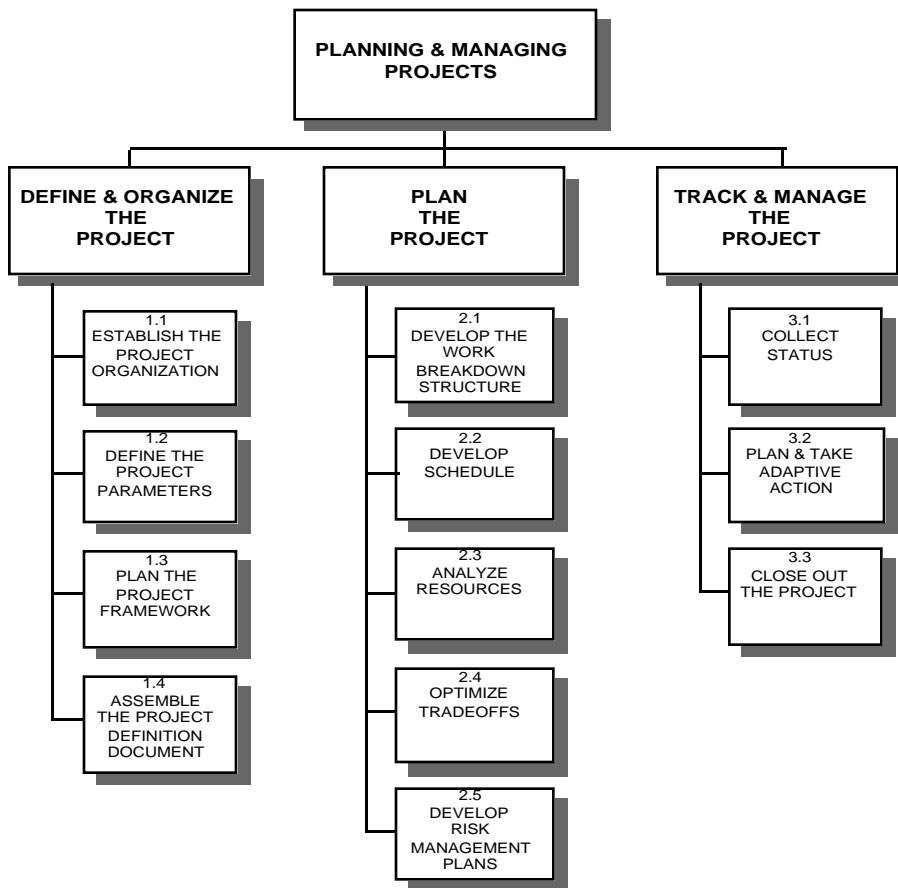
PLANNING & MANAGING PROJECTS

DEFINE & ORGANIZE THE PROJECT

1.1 ESTABLISH THE PROJECT ORGANIZATION

1.2 DEFINE THE PROJECT PARAMETERS

1.3 PLAN THE PROJECT FRAMEWORK

1.4 ASSEMBLE THE PROJECT DEFINITION DOCUMENT

PLAN THE PROJECT

2.1 DEVELOP THE WORK BREAKDOWN STRUCTURE

2.2 DEVELOP SCHEDULE

2.3 ANALYZE RESOURCES

2.4 OPTIMIZE TRADEOFFS

2.5 DEVELOP RISK MANAGEMENT PLANS

TRACK & MANAGE THE PROJECT

3.1 COLLECT STATUS

3.2 PLAN & TAKE ADAPTIVE ACTION

3.3 CLOSE OUT THE PROJECT